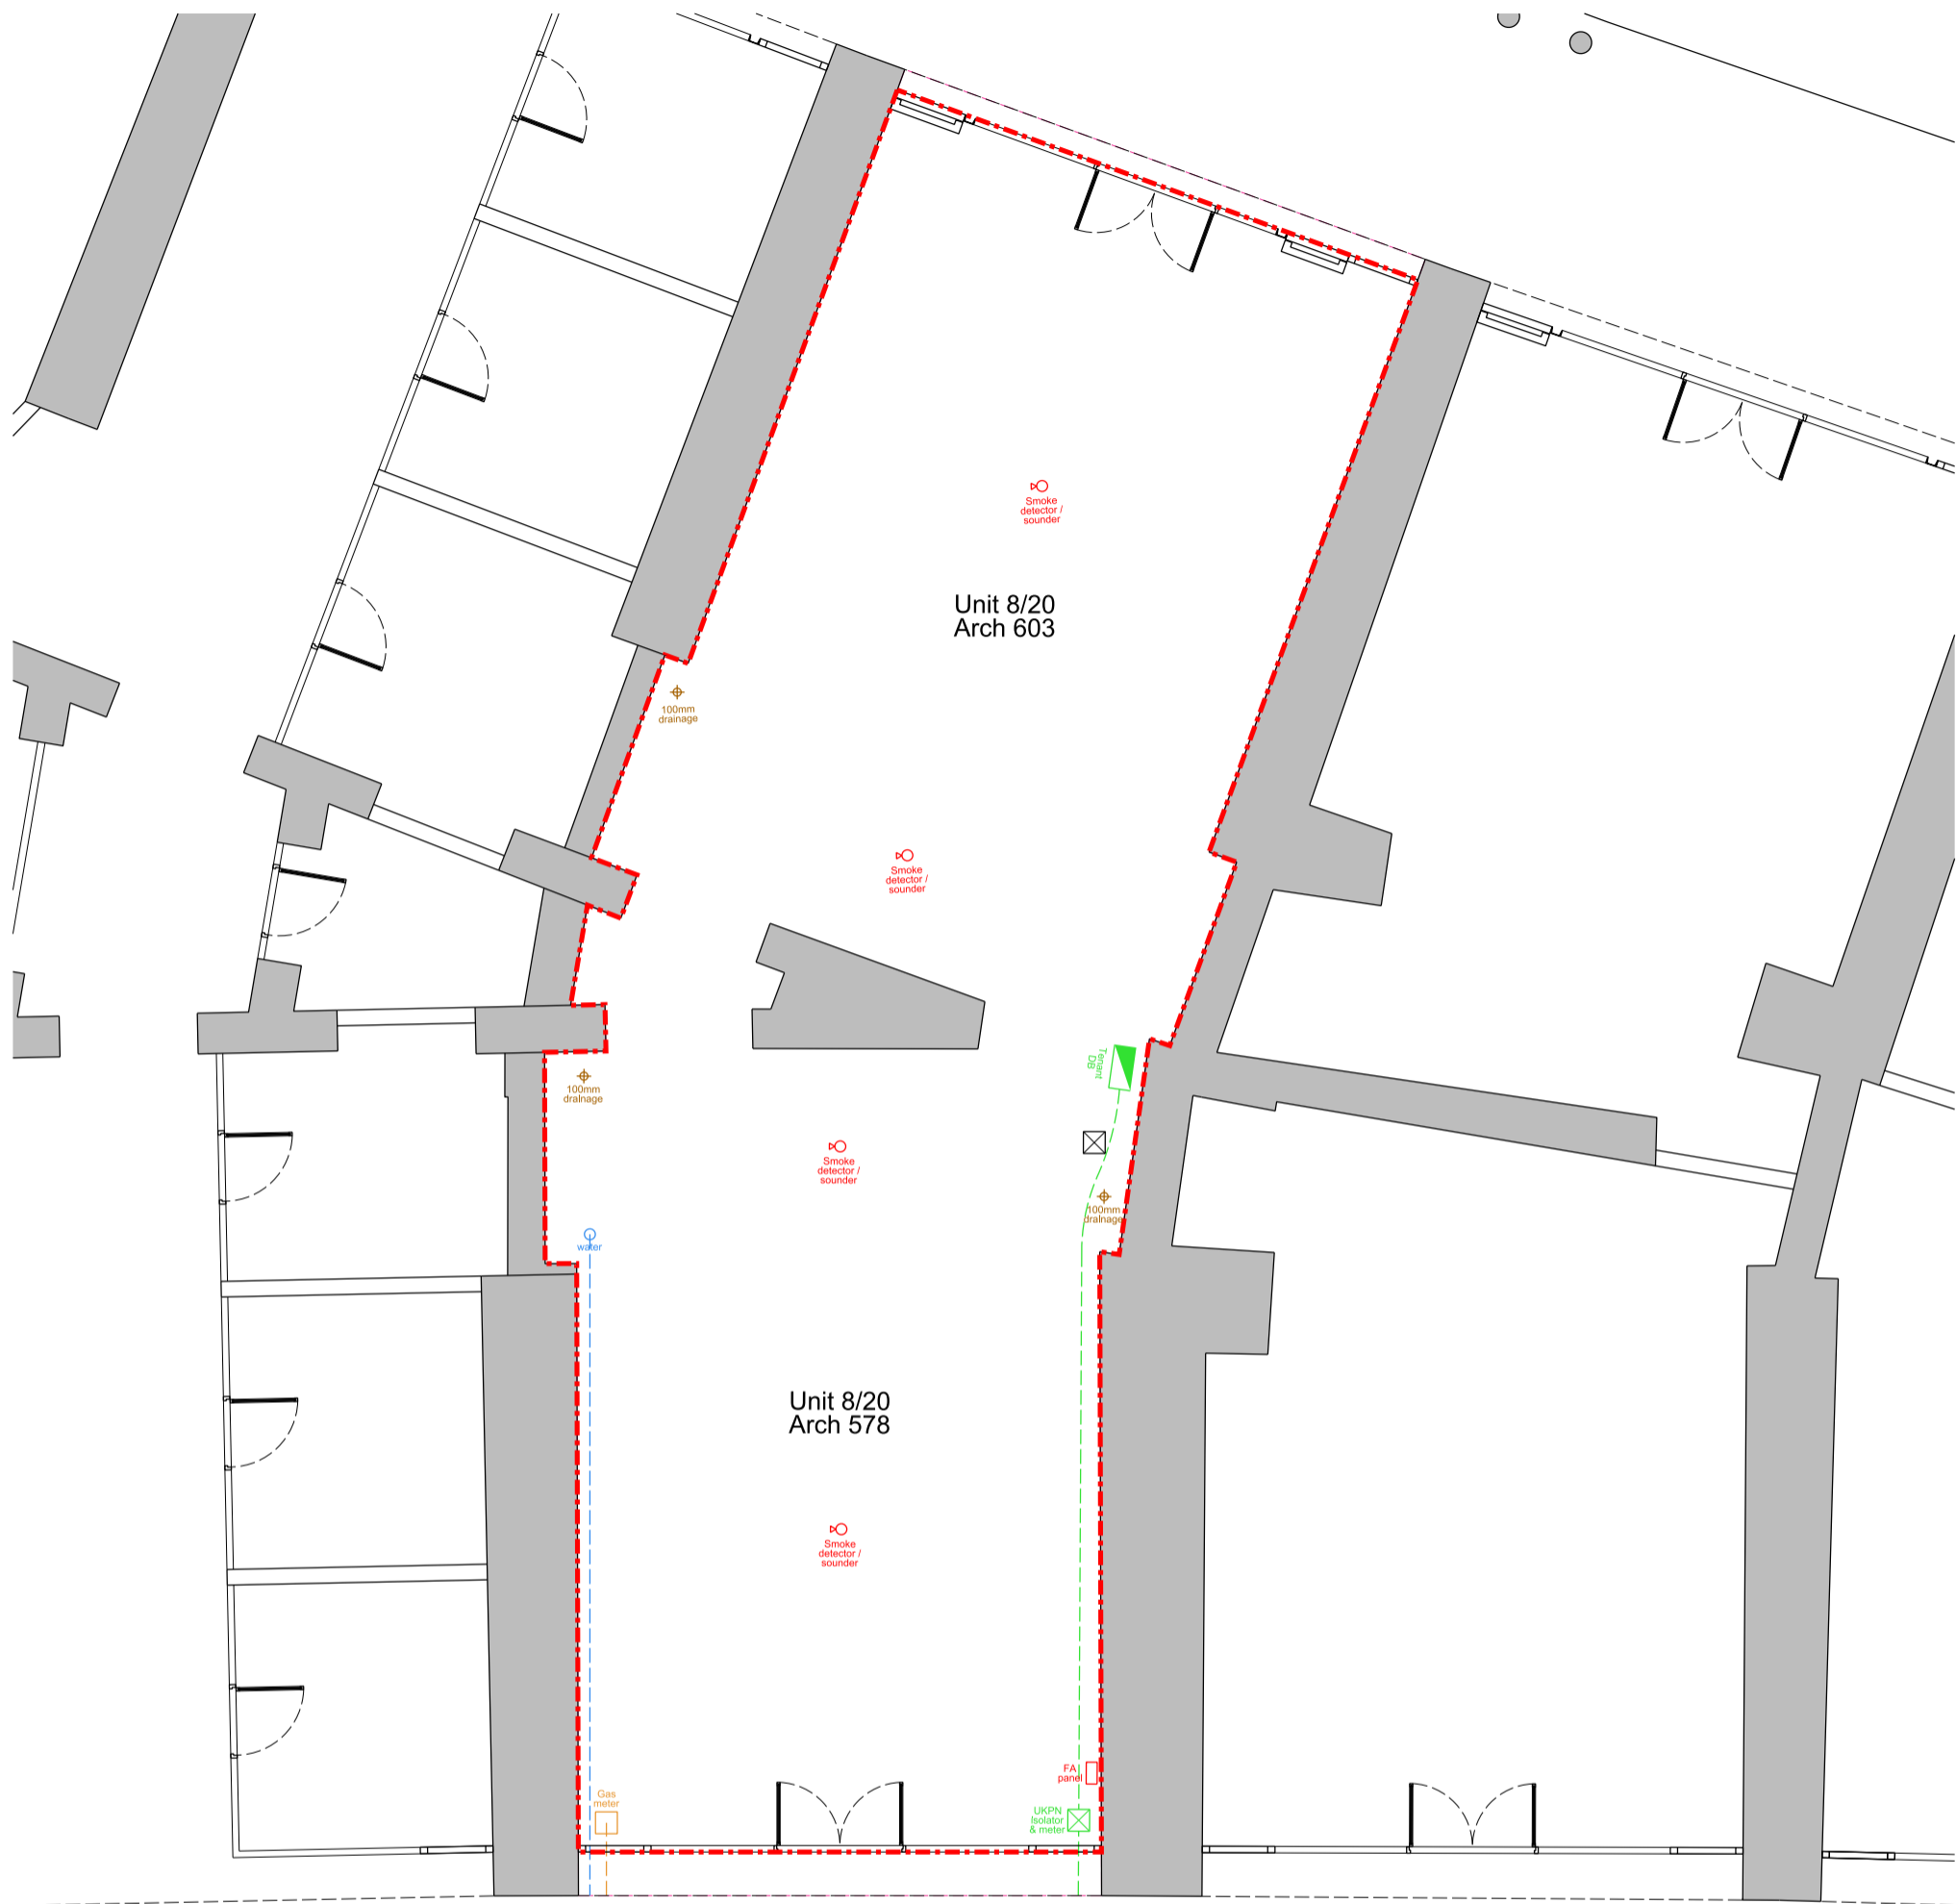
Smoke detector / sounder

Unit 8/20
Arch 603

100mm drainage

Smoke detector / sounder

Tenant DB

100mm drainage

Smoke detector / sounder

water

100mm drainage

Unit 8/20
Arch 578

Smoke detector / sounder

FA panel

Gas meter

UKPN Isolator & meter